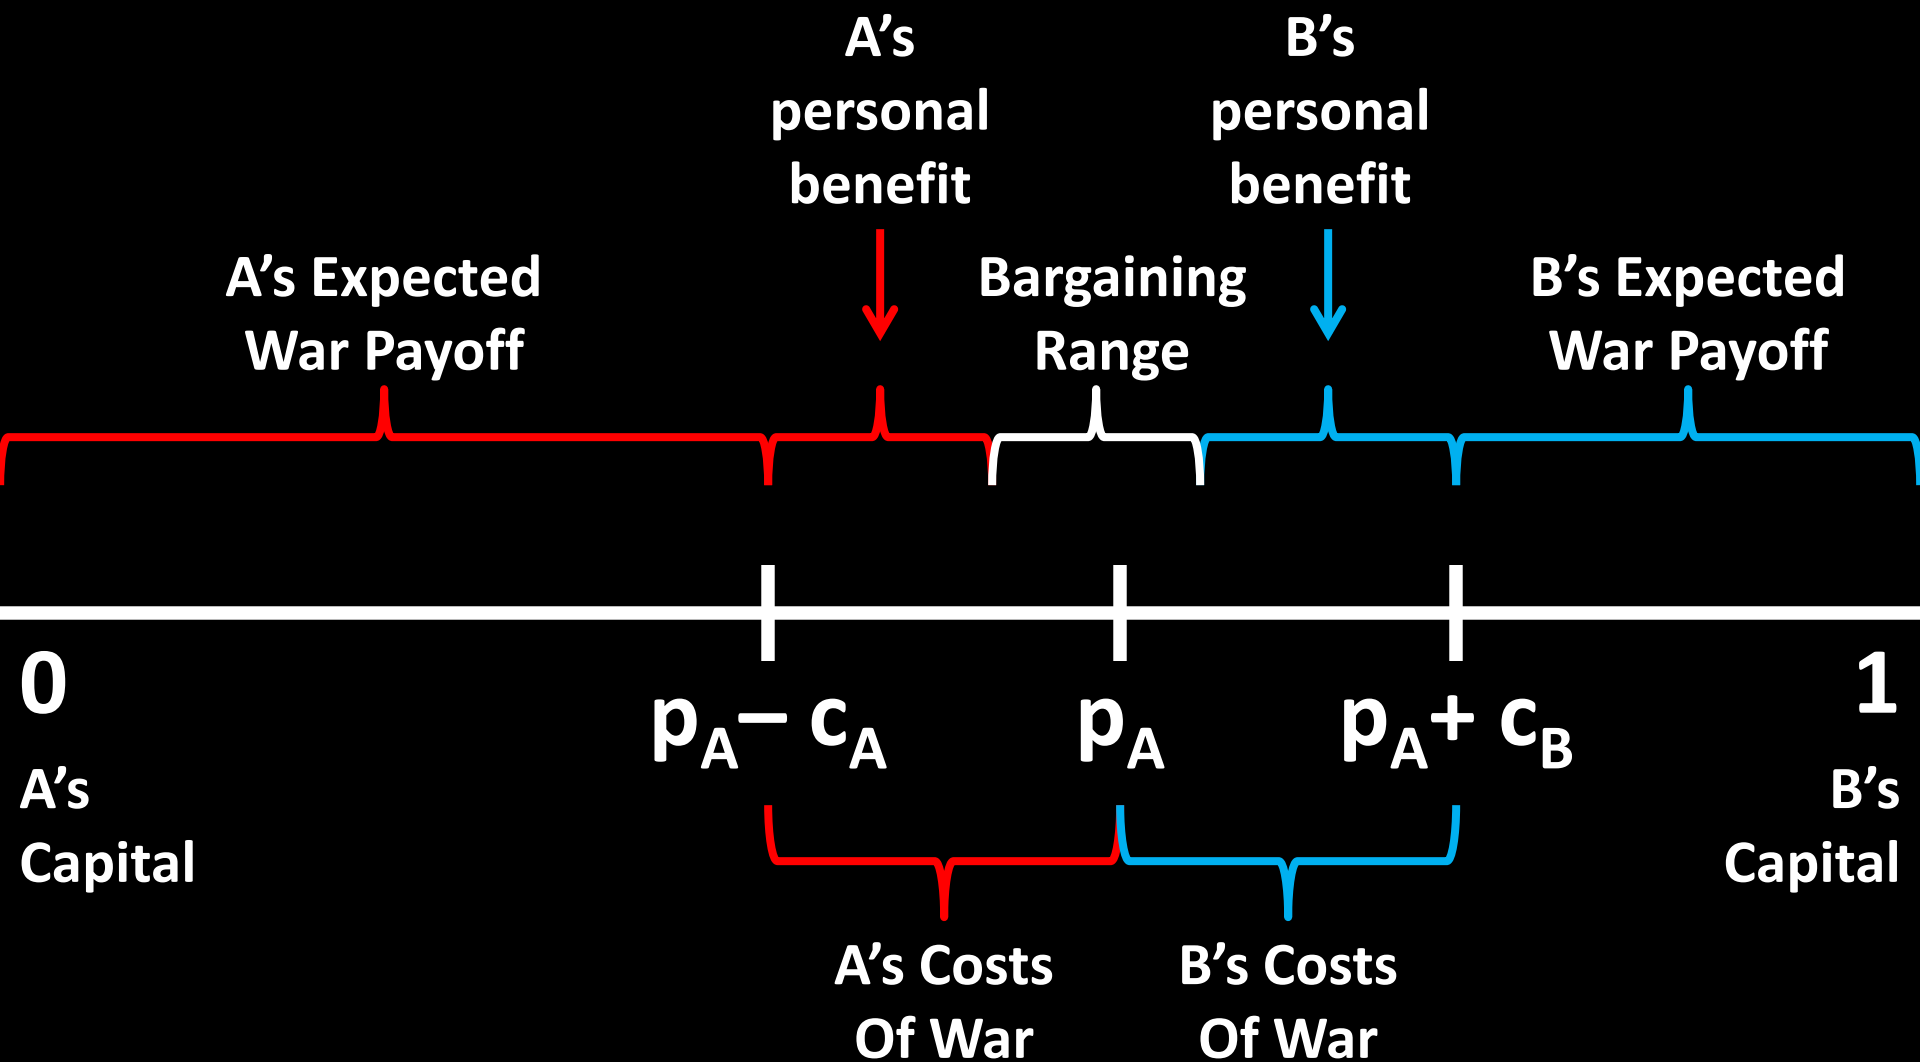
A’s personal benefit

B’s personal benefit

A’s Expected War Payoff

Bargaining Range

B’s Expected War Payoff

0

A’s Capital

$p_A - c_A$

$p_A$

$p_A + c_B$

1

B’s Capital

A’s Costs Of War

B’s Costs Of War